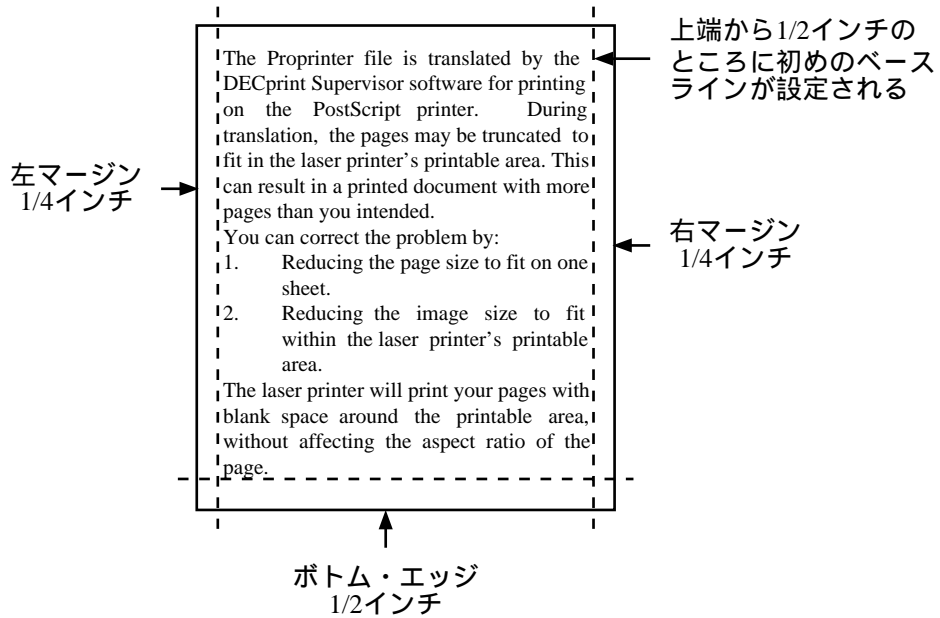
上端から1/2インチのところに初めのベースラインが設定される

左マージン
1/4インチ

The Proprinter file is translated by the DECprint Supervisor software for printing on the PostScript printer. During translation, the pages may be truncated to fit in the laser printer's printable area. This can result in a printed document with more pages than you intended.

You can correct the problem by:
1. Reducing the page size to fit on one sheet.
2. Reducing the image size to fit within the laser printer's printable area.

The laser printer will print your pages with blank space around the printable area, without affecting the aspect ratio of the page.

右マージン
1/4インチ

ボトム・エッジ
1/2インチ